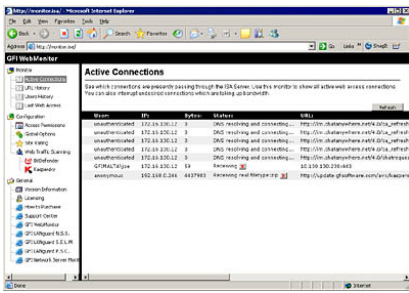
http://monitor.isa/ - Microsoft Internet Explorer

File Edit View Favorites Tools Help

Back Search Favorites

Address http://monitor.isa/ Go Links SnagIt

GFI WebMonitor

Monitor
Active Connections
URL History
Users History
Last Web Access

Configuration
Access Permissions
Global Options
Site Rating
Web Traffic Scanning
BitDefender
Kaspersky

General
Version Information
Licensing
How to Purchase
Support Center
GFI WebMonitor
GFI LANguard N.S.S.
GFI LANguard S.E.L.M.
GFI LANguard P.S.C.
GFI Network Server Monitor

Active Connections

See which connections are presently passing through the ISA Server. Use this monitor to see all active web access connections. You can also interrupt undesired connections which are taking up bandwidth.

Refresh

| Users | IPs | Bytes | Status | URL |
|---|---|---|---|---|
| unauthenticated | 172.16.130.12 | 3 | DNS resolving and connecting ... | http://irc.chatanywhere.net/4.0/ia_refresh |
| unauthenticated | 172.16.130.12 | 3 | DNS resolving and connecting ... | http://irc.chatanywhere.net/4.0/ia_refresh |
| unauthenticated | 172.16.130.12 | 3 | DNS resolving and connecting ... | http://irc.chatanywhere.net/4.0/ia_refresh |
| unauthenticated | 172.16.130.12 | 3 | DNS resolving and connecting ... | http://irc.chatanywhere.net/4.0/ia_refresh |
| unauthenticated | 172.16.130.12 | 3 | DNS resolving and connecting ... | http://irc.chatanywhere.net/4.0/chatrequest |
| GFIMALTA\jpe | 172.16.130.12 | 59 | Receiving | 10.130.130.250:443 |
| anonymous | 192.168.0.246 | 4437983 | Receiving real filetype:zip | http://update.gfisoftware.com/arc/kaspersky |

Done Internet